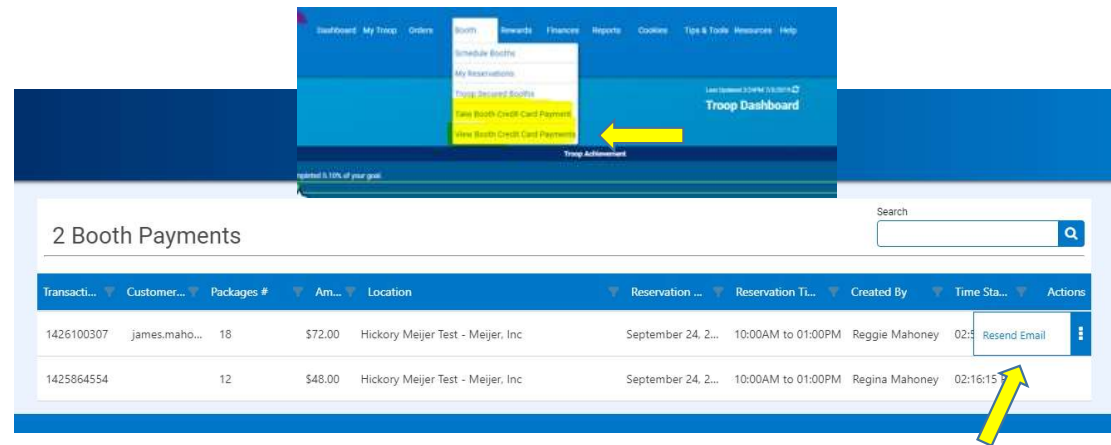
Dashboard My Troop Orders Booth Rewards Finances Reports Cookies Tips & Tools Resources Help

Schedule Booths
My Reservations
Troop Secured Booths
Take Booth Credit Card Payment
View Booth Credit Card Payments

Last Updated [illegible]
Troop Dashboard

Troop Achievement

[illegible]pleted 5.10% of your goal

2 Booth Payments

Search

| Transacti... | Customer... | Packages # | Am... | Location | Reservation ... | Reservation Ti... | Created By | Time Sta... | Actions |
|---|---|---|---|---|---|---|---|---|---|
| 1426100307 | james.maho... | 18 | $72.00 | Hickory Meijer Test - Meijer, Inc | September 24, 2... | 10:00AM to 01:00PM | Reggie Mahoney | 02:5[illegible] | Resend Email |
| 1425864554 | | 12 | $48.00 | Hickory Meijer Test - Meijer, Inc | September 24, 2... | 10:00AM to 01:00PM | Regina Mahoney | 02:16:15 | |